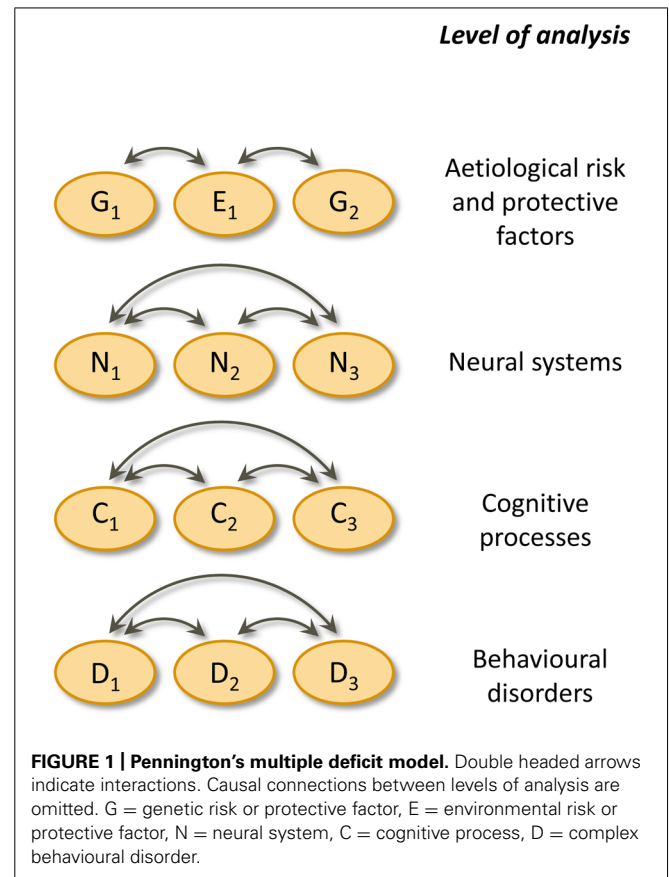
Level of analysis

$G_1$ $E_1$ $G_2$

Aetiological risk and protective factors

$N_1$ $N_2$ $N_3$

Neural systems

$C_1$ $C_2$ $C_3$

Cognitive processes

$D_1$ $D_2$ $D_3$

Behavioural disorders

FIGURE 1 | Pennington's multiple deficit model. Double headed arrows indicate interactions. Causal connections between levels of analysis are omitted. G = genetic risk or protective factor, E = environmental risk or protective factor, N = neural system, C = cognitive process, D = complex behavioural disorder.